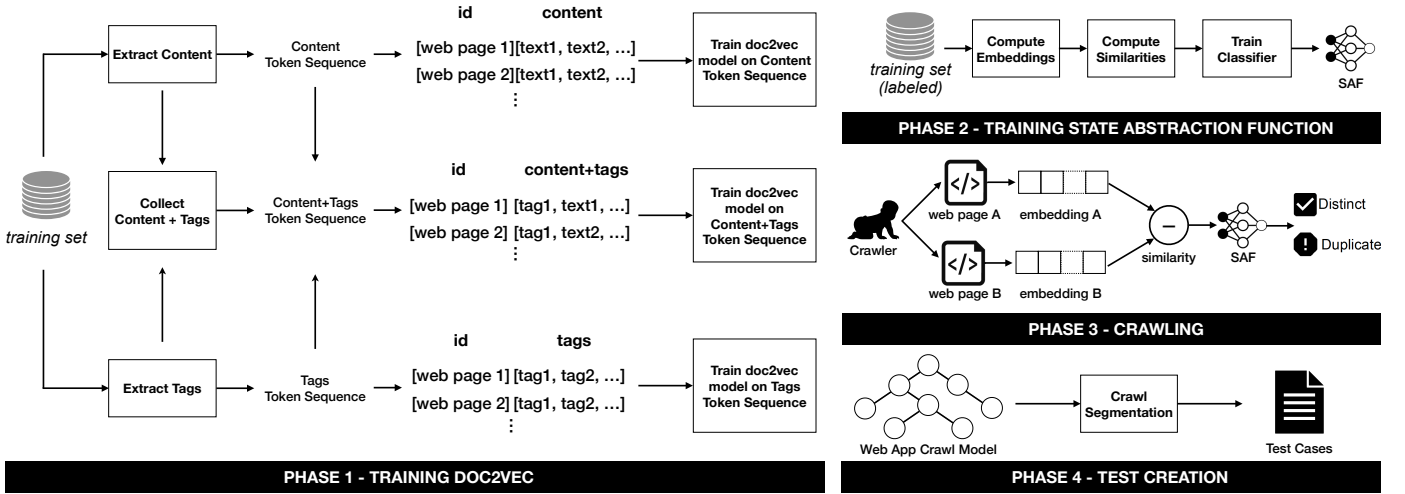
training set

Extract Content

Content Token Sequence

id content

[web page 1][text1, text2, …]

[web page 2][text1, text2, …]

⋮

Train doc2vec model on Content Token Sequence

Collect Content + Tags

Content+Tags Token Sequence

id content+tags

[web page 1] [tag1, text1, …]

[web page 2] [tag1, text2, …]

⋮

Train doc2vec model on Content+Tags Token Sequence

Extract Tags

Tags Token Sequence

id tags

[web page 1] [tag1, tag2, …]

[web page 2] [tag1, tag2, …]

⋮

Train doc2vec model on Tags Token Sequence

PHASE 1 - TRAINING DOC2VEC

training set (labeled)

Compute Embeddings

Compute Similarities

Train Classifier

SAF

PHASE 2 - TRAINING STATE ABSTRACTION FUNCTION

Crawler

web page A

embedding A

web page B

embedding B

similarity

SAF

Distinct

Duplicate

PHASE 3 - CRAWLING

Web App Crawl Model

Crawl Segmentation

Test Cases

PHASE 4 - TEST CREATION